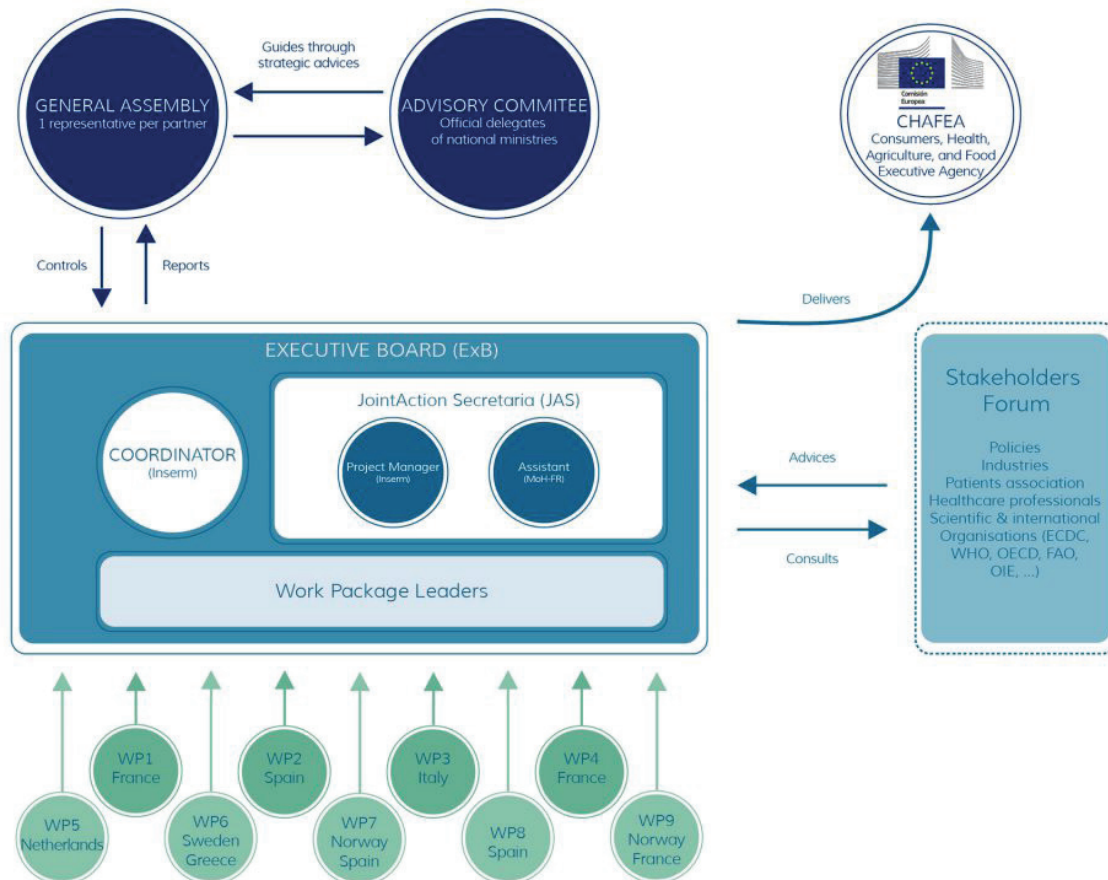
GENERAL ASSEMBLY
1 representative per partner

Guides through strategic advices

ADVISORY COMMITEE
Official delegates of national ministries

Comisión Europea

CHAFEA
Consumers, Health, Agriculture, and Food Executive Agency

Controls

Reports

Delivers

EXECUTIVE BOARD (ExB)

COORDINATOR
(Inserm)

JointAction Secretaria (JAS)

Project Manager
(Inserm)

Assistant
(MoH-FR)

Work Package Leaders

Stakeholders Forum

Policies
Industries
Patients association
Healthcare professionals
Scientific & international Organisations (ECDC, WHO, OECD, FAO, OIE, ...)

Advices

Consults

WP5
Netherlands

WP1
France

WP6
Sweden
Greece

WP2
Spain

WP7
Norway
Spain

WP3
Italy

WP8
Spain

WP4
France

WP9
Norway
France